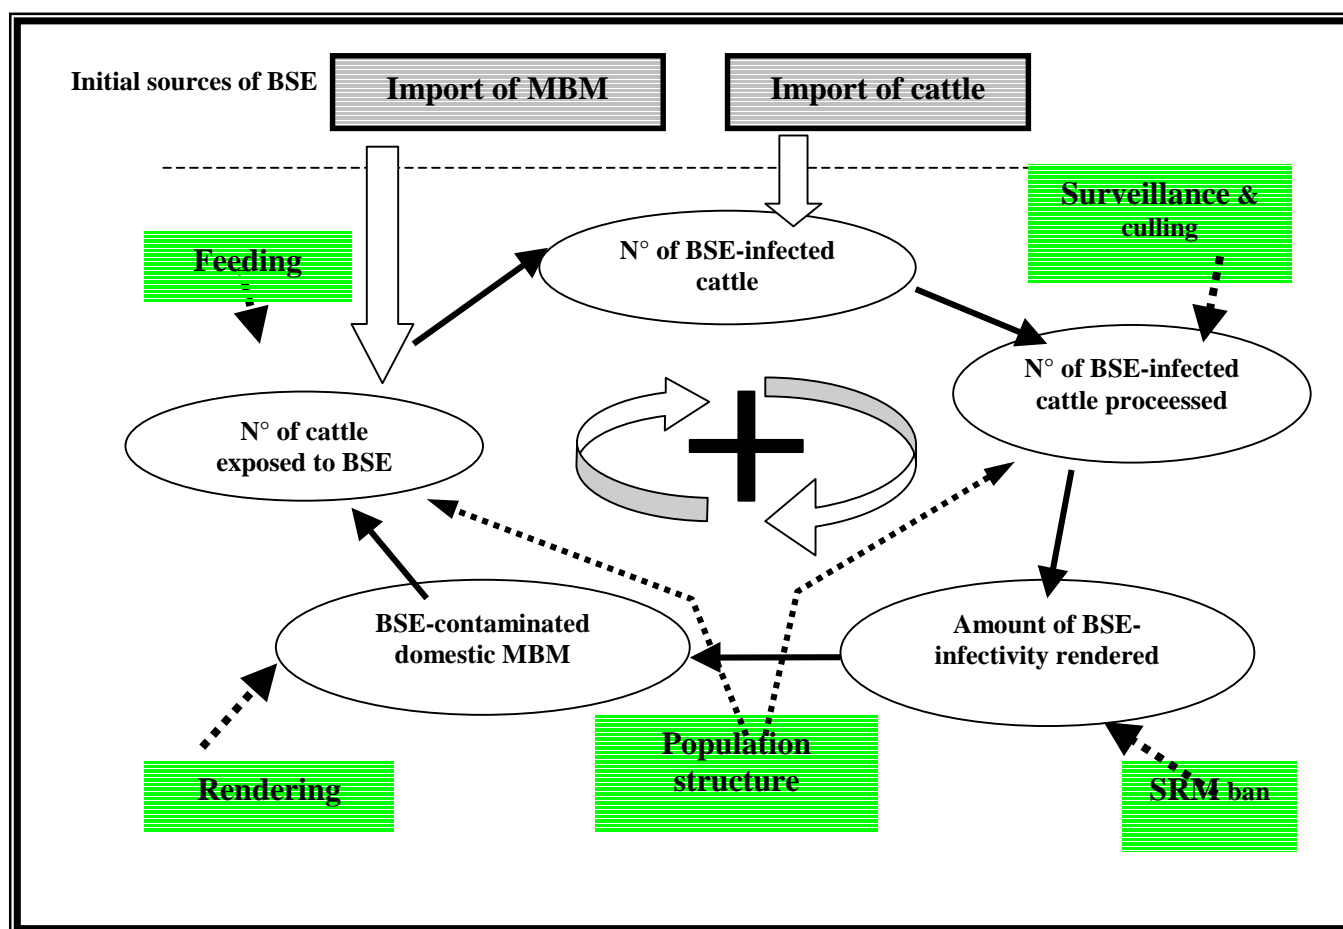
Initial sources of BSE

Import of MBM

Import of cattle

Surveillance & culling

Feeding

N° of BSE-infected cattle

N° of BSE-infected cattle processed

N° of cattle exposed to BSE

BSE-contaminated domestic MBM

Amount of BSE-infectivity rendered

Rendering

Population structure

SRM ban